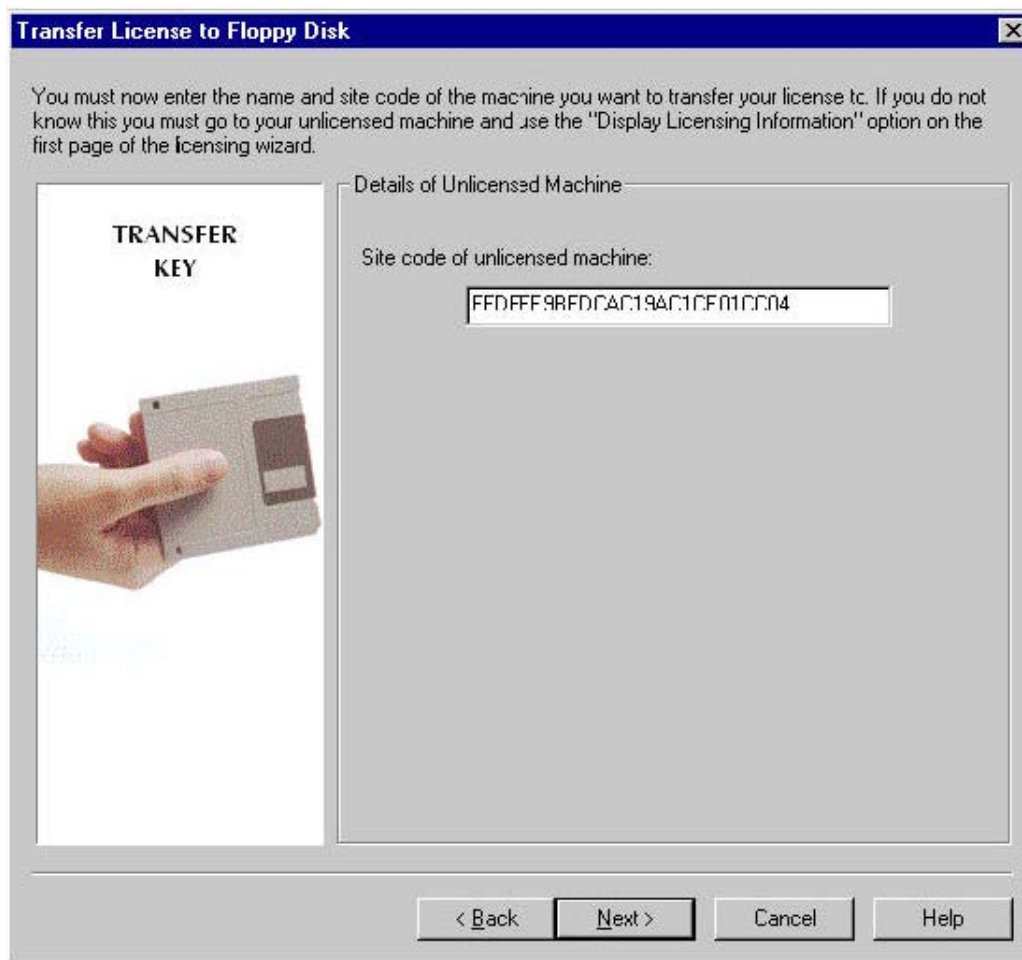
Transfer License to Floppy Disk

You must now enter the name and site code of the machine you want to transfer your license to. If you do not know this you must go to your unlicensed machine and use the "Display Licensing Information" option on the first page of the licensing wizard.

TRANSFER KEY

Details of Unlicensed Machine

Site code of unlicensed machine:

EEDEFE9BEDCAC19AC1CE01CC04

< Back
Next >
Cancel
Help